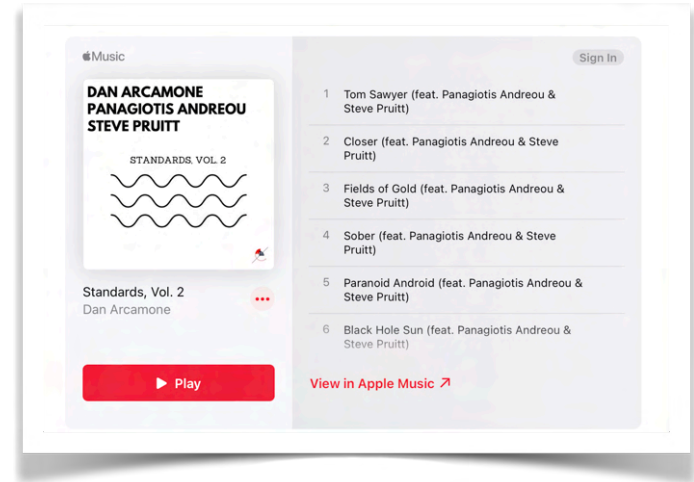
Music

Sign In

DAN ARCAMONE
PANAGIOTIS ANDREOU
STEVE PRUITT

STANDARDS, VOL. 2

Standards, Vol. 2
Dan Arcamone

▶ Play

1 Tom Sawyer (feat. Panagiotis Andreou & Steve Pruitt)

2 Closer (feat. Panagiotis Andreou & Steve Pruitt)

3 Fields of Gold (feat. Panagiotis Andreou & Steve Pruitt)

4 Sober (feat. Panagiotis Andreou & Steve Pruitt)

5 Paranoid Android (feat. Panagiotis Andreou & Steve Pruitt)

6 Black Hole Sun (feat. Panagiotis Andreou & Steve Pruitt)

View in Apple Music ↗